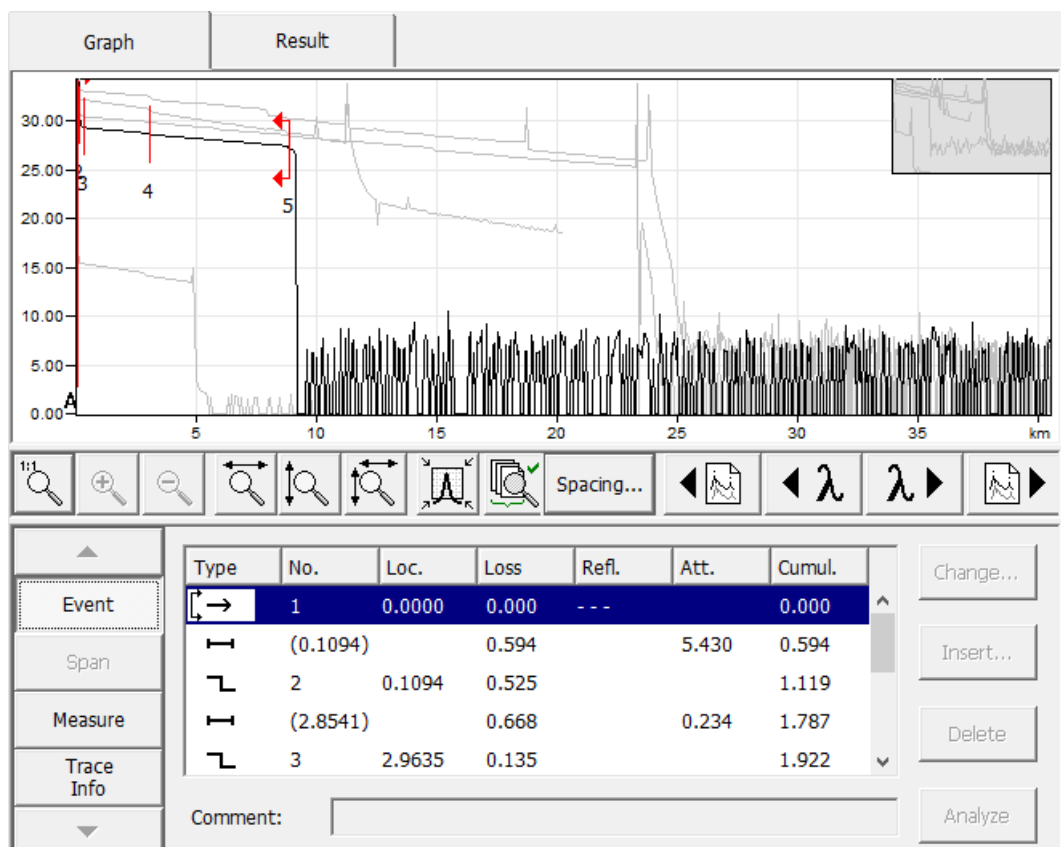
Graph
Result

30.00
25.00
20.00
15.00
10.00
5.00
0.00
A
2
3
4
5
5
10
15
20
25
30
35
km

1:1
Spacing...
λ
λ

Event
Span
Measure
Trace Info

| Type | No. | Loc. | Loss | Refl. | Att. | Cumul. |
|---|---|---|---|---|---|---|
| | 1 | 0.0000 | 0.000 | - - - | | 0.000 |
| | (0.1094) | | 0.594 | | 5.430 | 0.594 |
| | 2 | 0.1094 | 0.525 | | | 1.119 |
| | (2.8541) | | 0.668 | | 0.234 | 1.787 |
| | 3 | 2.9635 | 0.135 | | | 1.922 |

Change...
Insert...
Delete
Analyze
Comment: